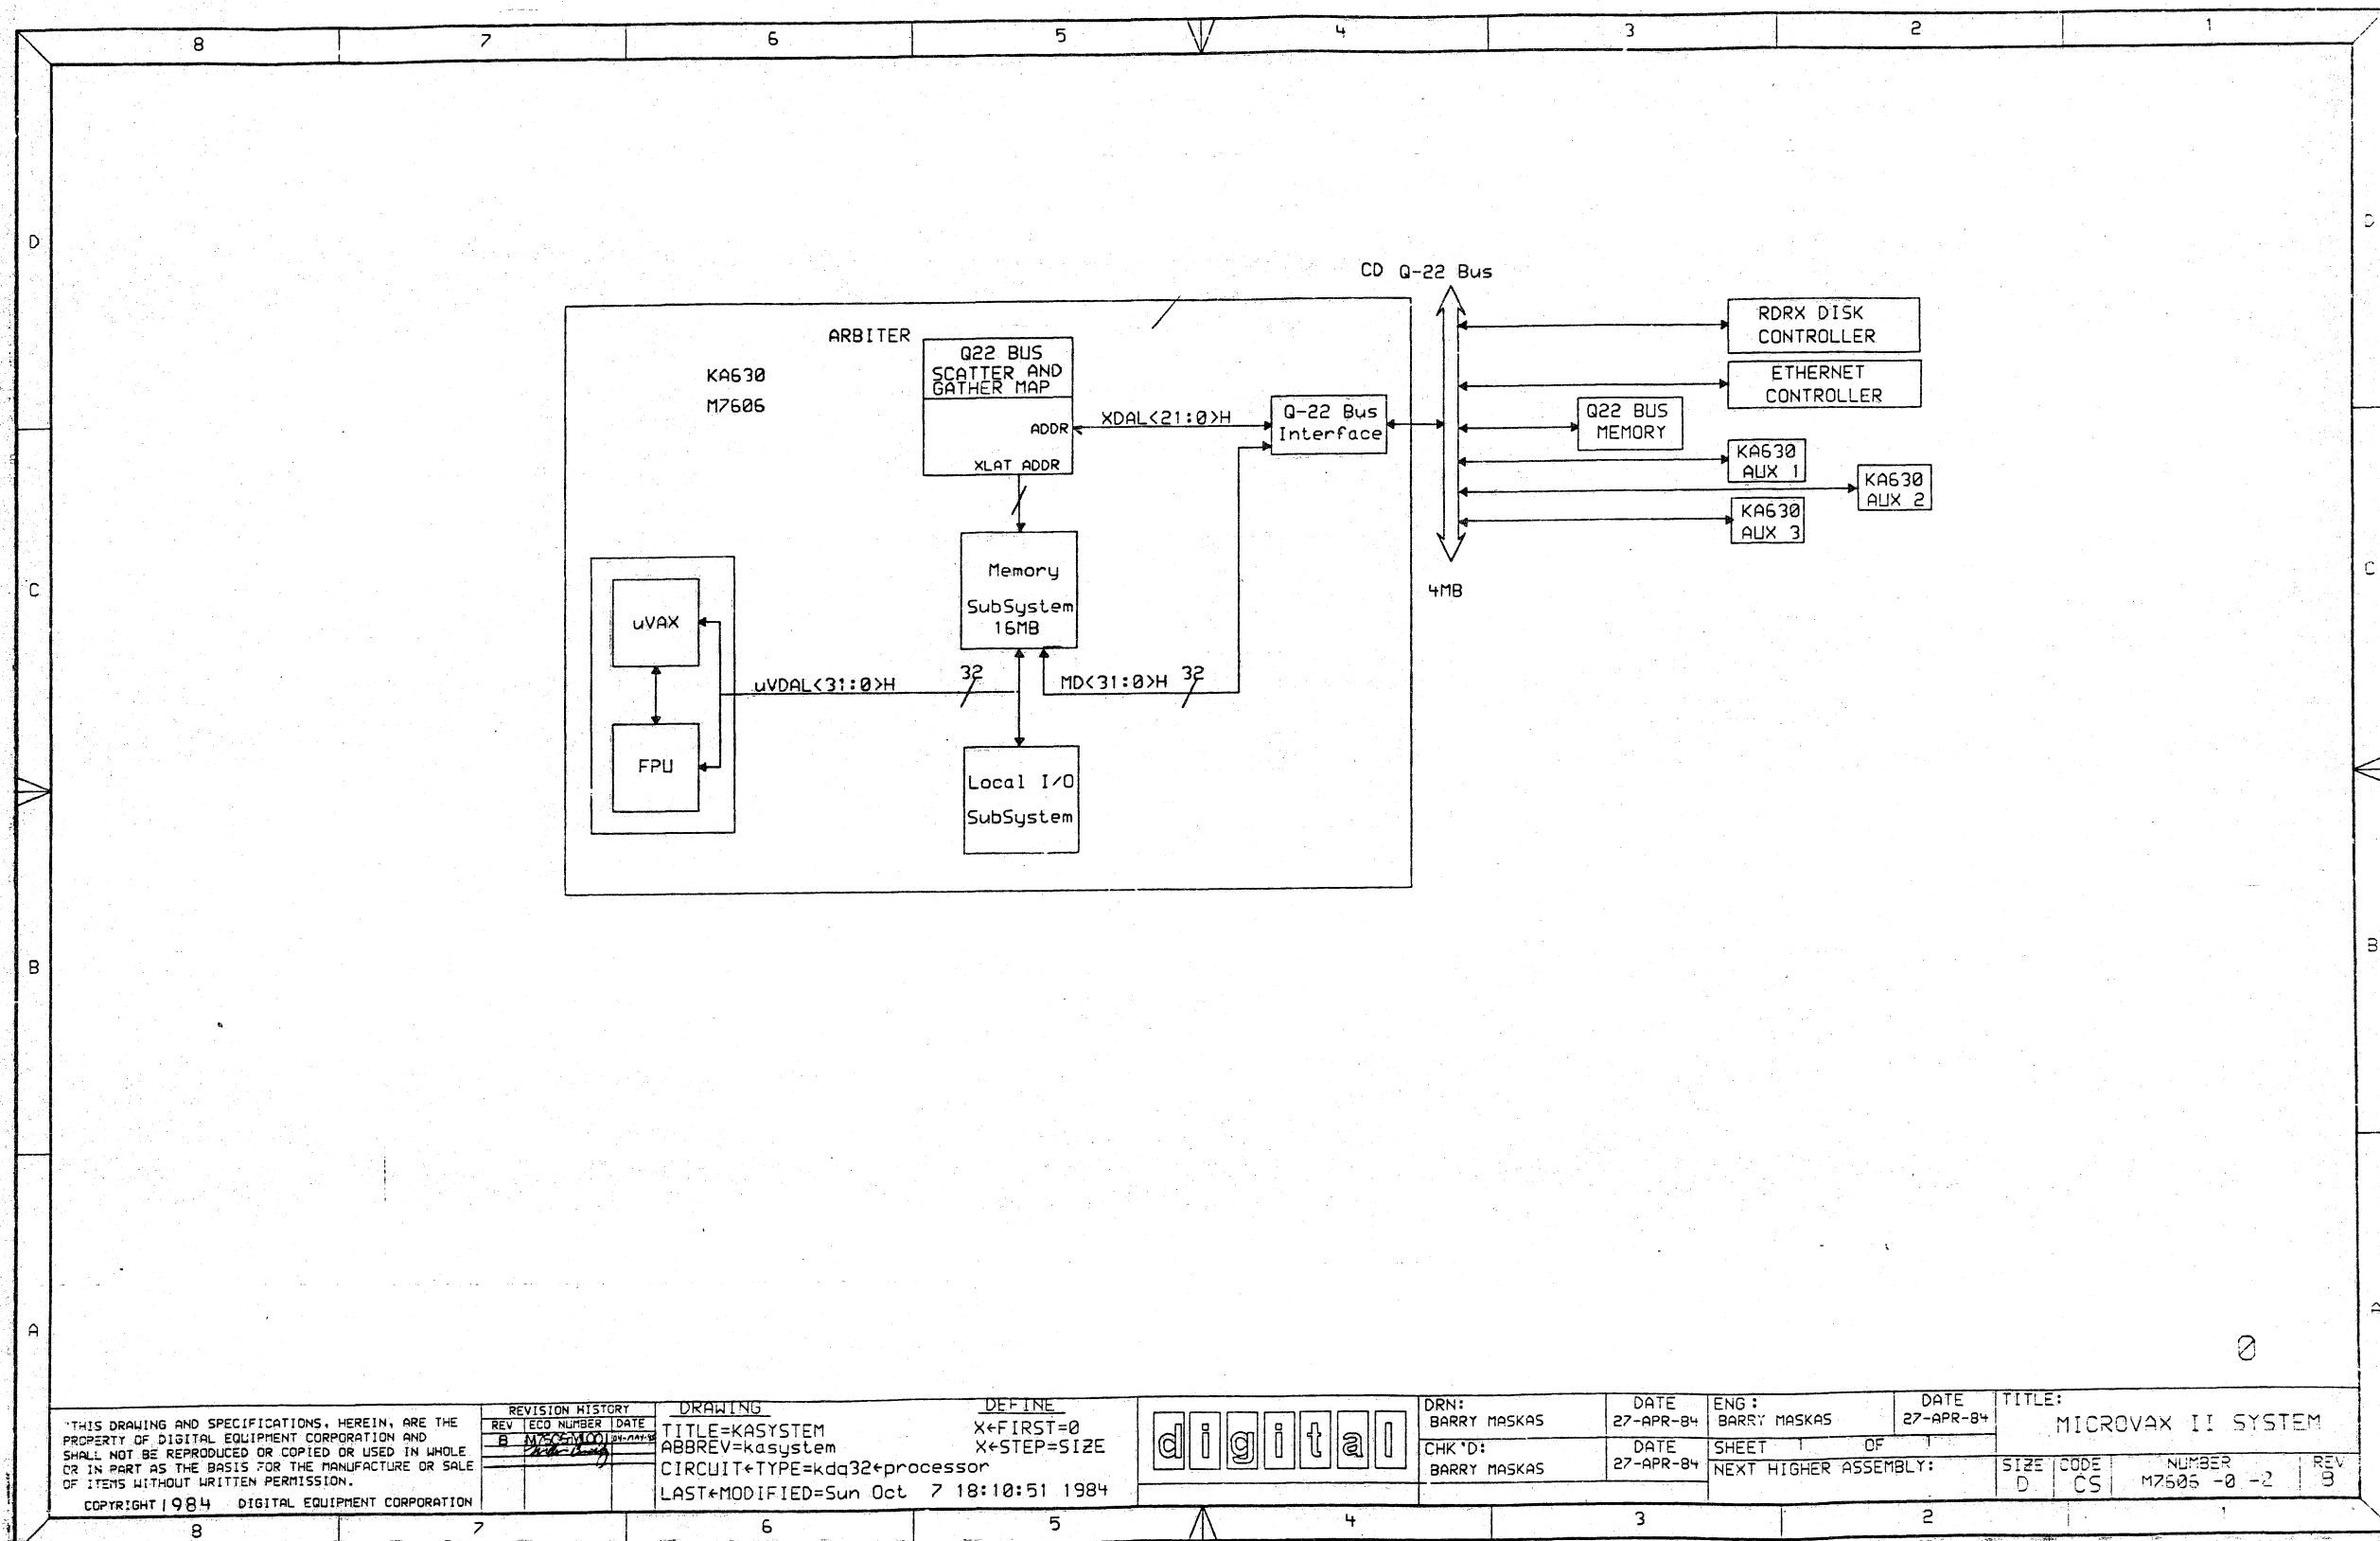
8 7 6 5 4 3 2 1

D

C

B

A

CD Q-22 Bus

ARBITER

KA630
M7606

Q22 BUS SCATTER AND GATHER MAP

ADDR
XLAT ADDR

XDAL<21:0>H

Q-22 Bus Interface

RDRX DISK CONTROLLER

ETHERNET CONTROLLER

Q22 BUS MEMORY

KA630 AUX 1

KA630 AUX 2

KA630 AUX 3

4MB

Memory SubSystem 16MB

uVAX

FPU

uVDAL<31:0>H 32

MD<31:0>H 32

Local I/O SubSystem

0

THIS DRAWING AND SPECIFICATIONS, HEREIN, ARE THE PROPERTY OF DIGITAL EQUIPMENT CORPORATION AND SHALL NOT BE REPRODUCED OR COPIED OR USED IN WHOLE OR IN PART AS THE BASIS FOR THE MANUFACTURE OR SALE OF ITEMS WITHOUT WRITTEN PERMISSION.
COPYRIGHT 1984 DIGITAL EQUIPMENT CORPORATION

| REVISION HISTORY | | |
|---|---|---|
| REV | ECO NUMBER | DATE |
| B | M7606M001 | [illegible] |

DRAWING
TITLE=KASYSTEM
ABBREV=kasystem
CIRCUIT←TYPE=kda32←processor
LAST←MODIFIED=Sun Oct 7 18:10:51 1984

DEFINE
X←FIRST=0
X←STEP=SIZE

digital

DRN: BARRY MASKAS DATE 27-APR-84
CHK'D: BARRY MASKAS DATE 27-APR-84
ENG: BARRY MASKAS DATE 27-APR-84
SHEET 1 OF 1
NEXT HIGHER ASSEMBLY:
TITLE: MICROVAX II SYSTEM
SIZE D CODE CS NUMBER M7606 -0 -2 REV B

8 7 6 5 4 3 2 1